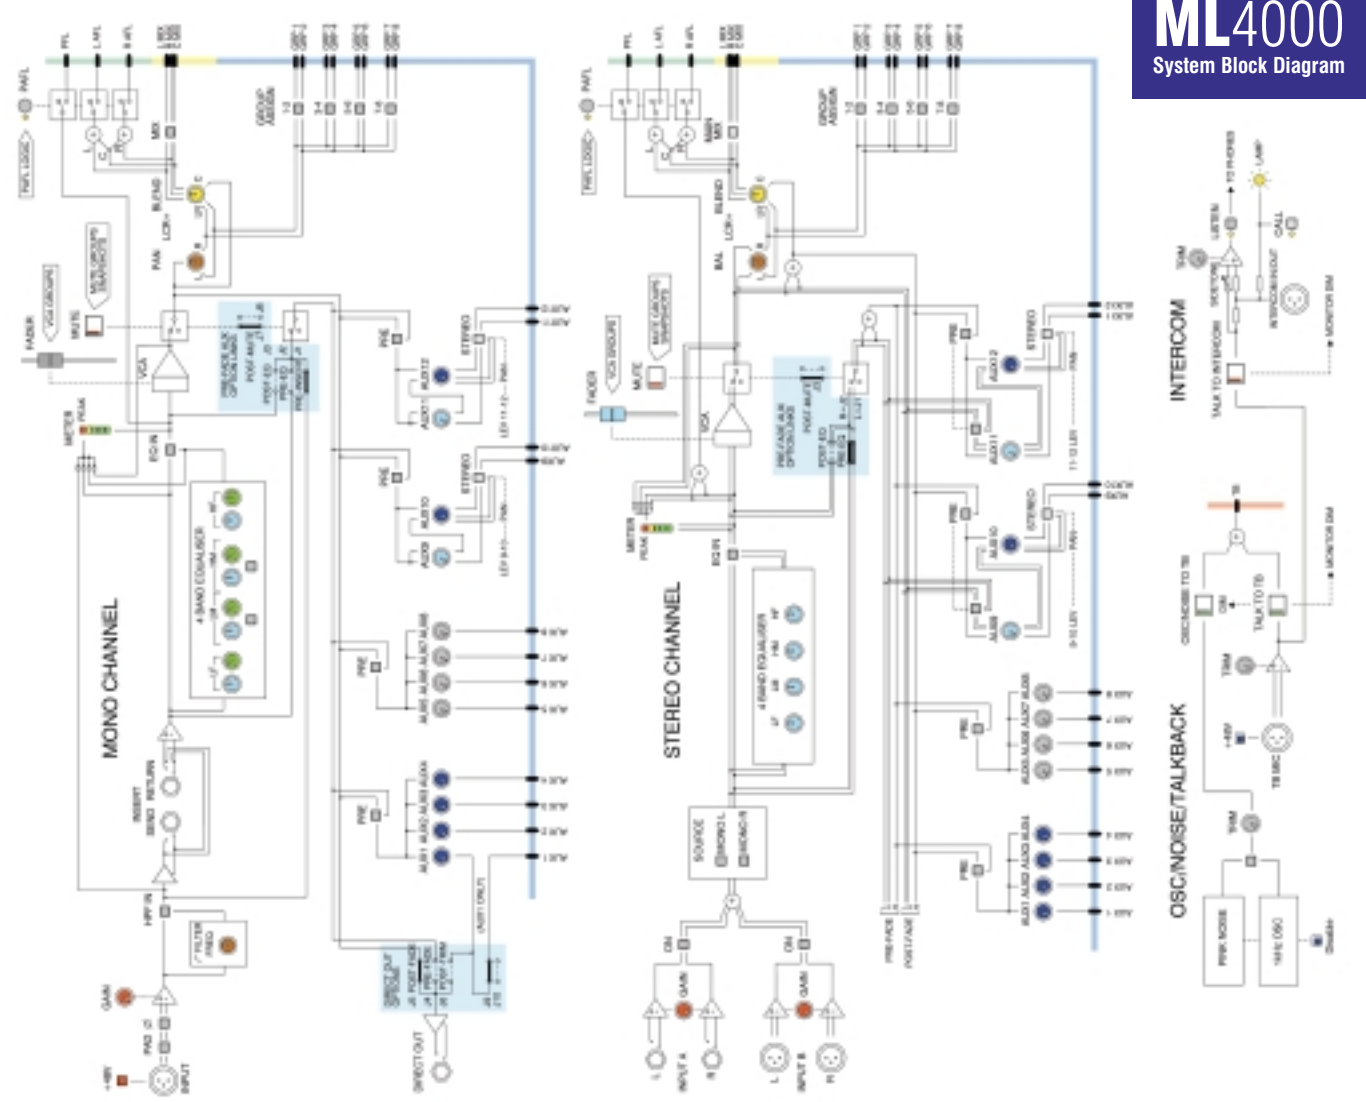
ML4000
System Block Diagram

MONO CHANNEL

STEREO CHANNEL

INTERCOM

OSC/NOISE/TALKBACK

4 BAND EQUALISER

4 BAND EQUALISER

SOURCE

INPUT

DIRECT OUT

INPUT A

INPUT B

PINK NOISE

1kHz OSC

TB MIC

TALK TO TB

TALK TO INTERCOM

INTERCOM IN/OUT

LISTEN

CALL

LAMP

TRIM

GAIN

GAIN

GAIN

FADER

FADER

MUTE

MUTE

VCA

VCA

PAN

BAL

METER PEAK

METER PEAK

EQ IN

EQ IN

HPF IN

INSERT SEND RETURN

PRE

PRE

PRE

PRE

PRE

PRE

PRE

PRE

STEREO

STEREO

STEREO

STEREO

GROUP ASSIGN

GROUP ASSIGN

PFL

PFL

AFL

PAFL

PAFL

PAFL LOGIC

PAFL LOGIC

MIX

MAIN MIX

BLEND

BLEND

+48V

+48V

PRE FADE

POST FADE

OSC/NOISE TO TB

ON

ON

ON

TRIM

TRIM

TRIM

FILTER FREQ

DIRECT OUT OPTIONS

PRE FADE AUX OPTIONS

PRE FADE AUX OPTIONS

(AUX1 ONLY)

MONITOR BM

MONITOR BM